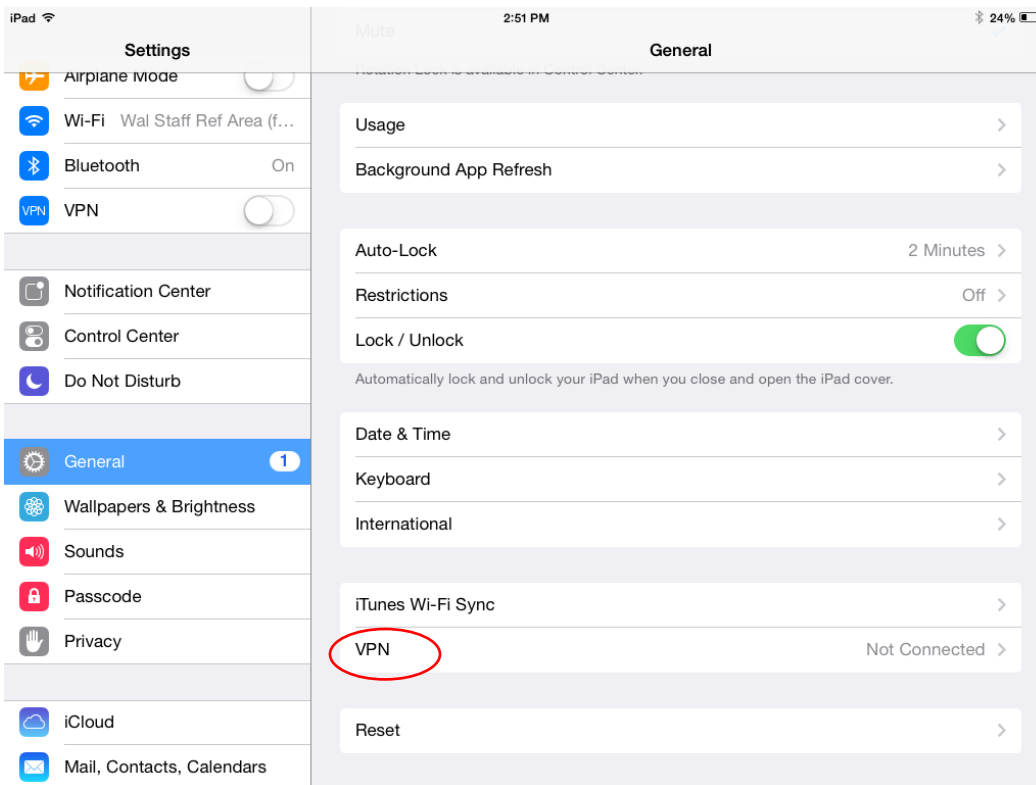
iPad 2:51 PM 24%

Settings

Airplane Mode

Wi-Fi Wal Staff Ref Area (f...

Bluetooth On

VPN

Notification Center

Control Center

Do Not Disturb

General 1

Wallpapers & Brightness

Sounds

Passcode

Privacy

iCloud

Mail, Contacts, Calendars

General

Mute

Rotation Lock is available in Control Center.

Usage

Background App Refresh

Auto-Lock 2 Minutes

Restrictions Off

Lock / Unlock

Automatically lock and unlock your iPad when you close and open the iPad cover.

Date & Time

Keyboard

International

iTunes Wi-Fi Sync

VPN Not Connected

Reset